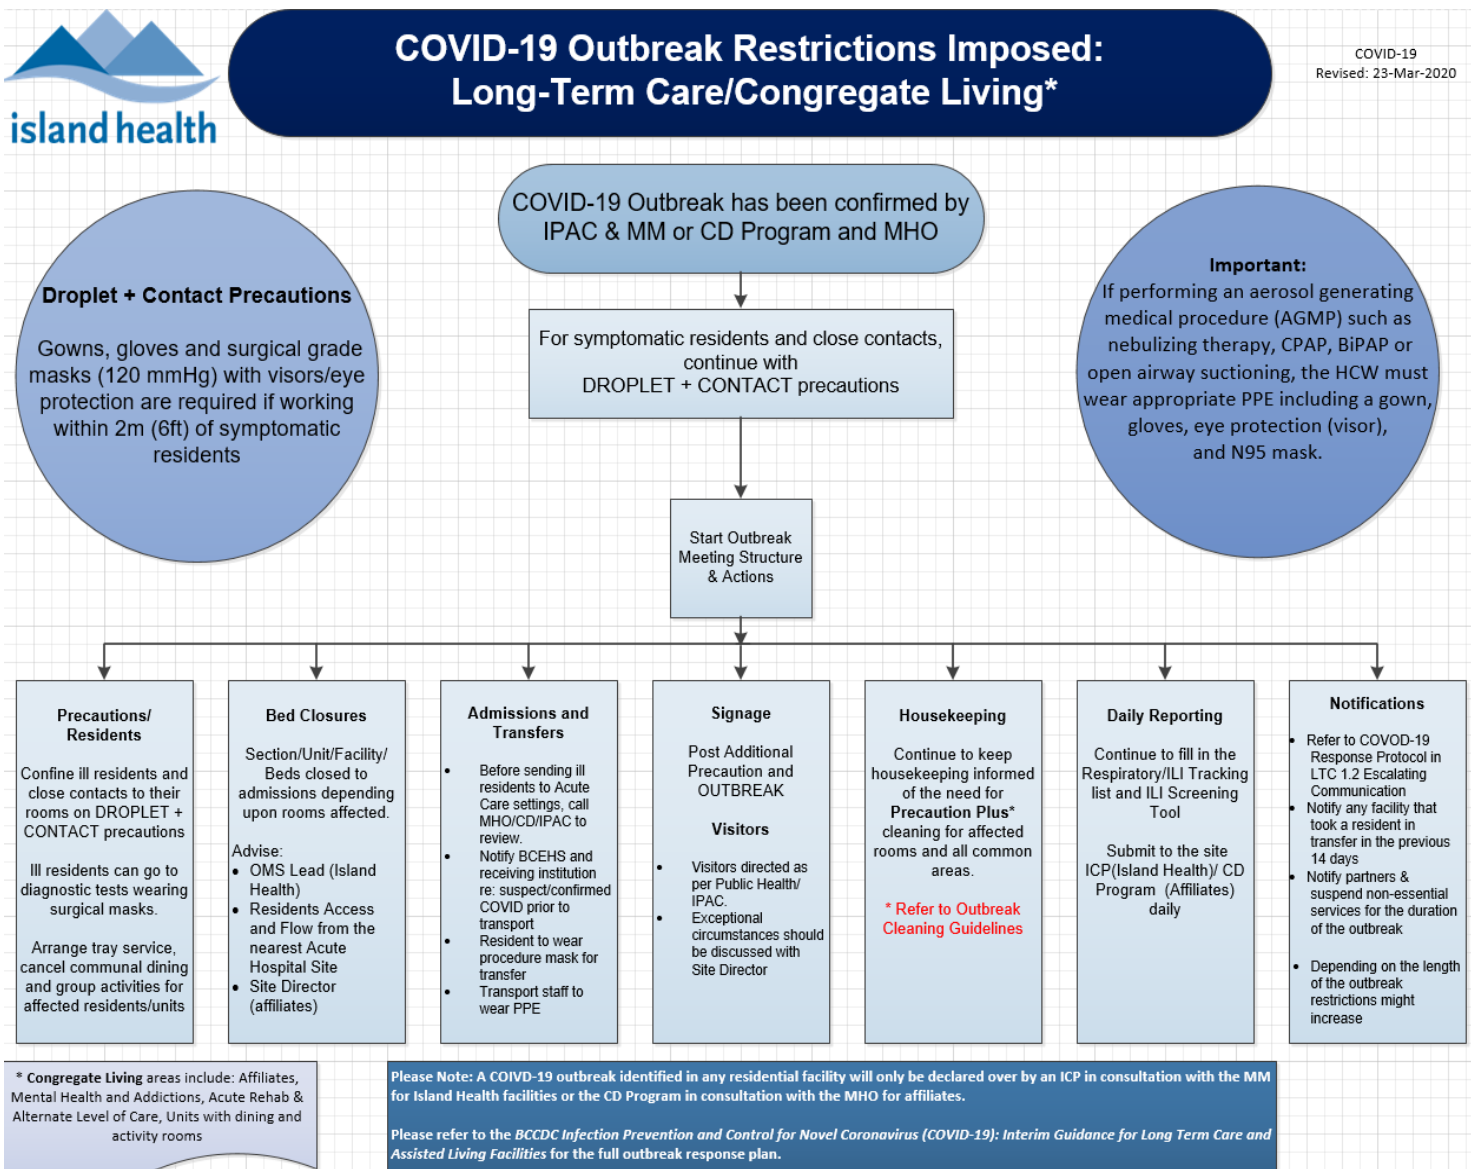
island health

COVID-19 Outbreak Restrictions Imposed: Long-Term Care/Congregate Living*

COVID-19
Revised: 23-Mar-2020

COVID-19 Outbreak has been confirmed by IPAC & MM or CD Program and MHO

Droplet + Contact Precautions

Gowns, gloves and surgical grade masks (120 mmHg) with visors/eye protection are required if working within 2m (6ft) of symptomatic residents

For symptomatic residents and close contacts, continue with DROPLET + CONTACT precautions

Important:
If performing an aerosol generating medical procedure (AGMP) such as nebulizing therapy, CPAP, BiPAP or open airway suctioning, the HCW must wear appropriate PPE including a gown, gloves, eye protection (visor), and N95 mask.

Start Outbreak Meeting Structure & Actions

Precautions/ Residents

Confine ill residents and close contacts to their rooms on DROPLET + CONTACT precautions

Ill residents can go to diagnostic tests wearing surgical masks.

Arrange tray service, cancel communal dining and group activities for affected residents/units

Bed Closures

Section/Unit/Facility/ Beds closed to admissions depending upon rooms affected.

Advise:
• OMS Lead (Island Health)
• Residents Access and Flow from the nearest Acute Hospital Site
• Site Director (affiliates)

Admissions and Transfers

• Before sending ill residents to Acute Care settings, call MHO/CD/IPAC to review.
• Notify BCEHS and receiving institution re: suspect/confirmed COVID prior to transport
• Resident to wear procedure mask for transfer
• Transport staff to wear PPE

Signage

Post Additional Precaution and OUTBREAK

Visitors

• Visitors directed as per Public Health/ IPAC.
• Exceptional circumstances should be discussed with Site Director

Housekeeping

Continue to keep housekeeping informed of the need for Precaution Plus* cleaning for affected rooms and all common areas.

* Refer to Outbreak Cleaning Guidelines

Daily Reporting

Continue to fill in the Respiratory/ILI Tracking list and ILI Screening Tool

Submit to the site ICP(Island Health)/ CD Program (Affiliates) daily

Notifications

• Refer to COVOD-19 Response Protocol in LTC 1.2 Escalating Communication
• Notify any facility that took a resident in transfer in the previous 14 days
• Notify partners & suspend non-essential services for the duration of the outbreak
• Depending on the length of the outbreak restrictions might increase

* Congregate Living areas include: Affiliates, Mental Health and Addictions, Acute Rehab & Alternate Level of Care, Units with dining and activity rooms

Please Note: A COIVD-19 outbreak identified in any residential facility will only be declared over by an ICP in consultation with the MM for Island Health facilities or the CD Program in consultation with the MHO for affiliates.

Please refer to the BCCDC Infection Prevention and Control for Novel Coronavirus (COVID-19): Interim Guidance for Long Term Care and Assisted Living Facilities for the full outbreak response plan.